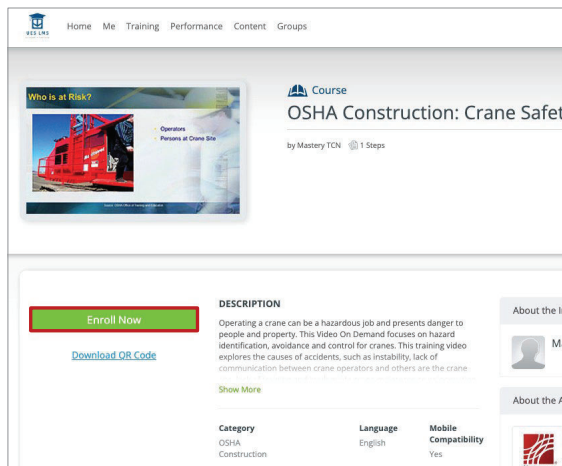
UES LMS

Home Me Training Performance Content Groups

Who is at Risk?

Operators
Persons at Crane Site

Course

OSHA Construction: Crane Safet

by Mastery TCN 1 Steps

Enroll Now

Download QR Code

DESCRIPTION

Operating a crane can be a hazardous job and presents danger to people and property. This Video On Demand focuses on hazard identification, avoidance and control for cranes. This training video explores the causes of accidents, such as instability, lack of communication between crane operators and others are the crane

Show More

| Category | Language | Mobile Compatibility |
|---|---|---|
| OSHA Construction | English | Yes |

About the I

M

About the A